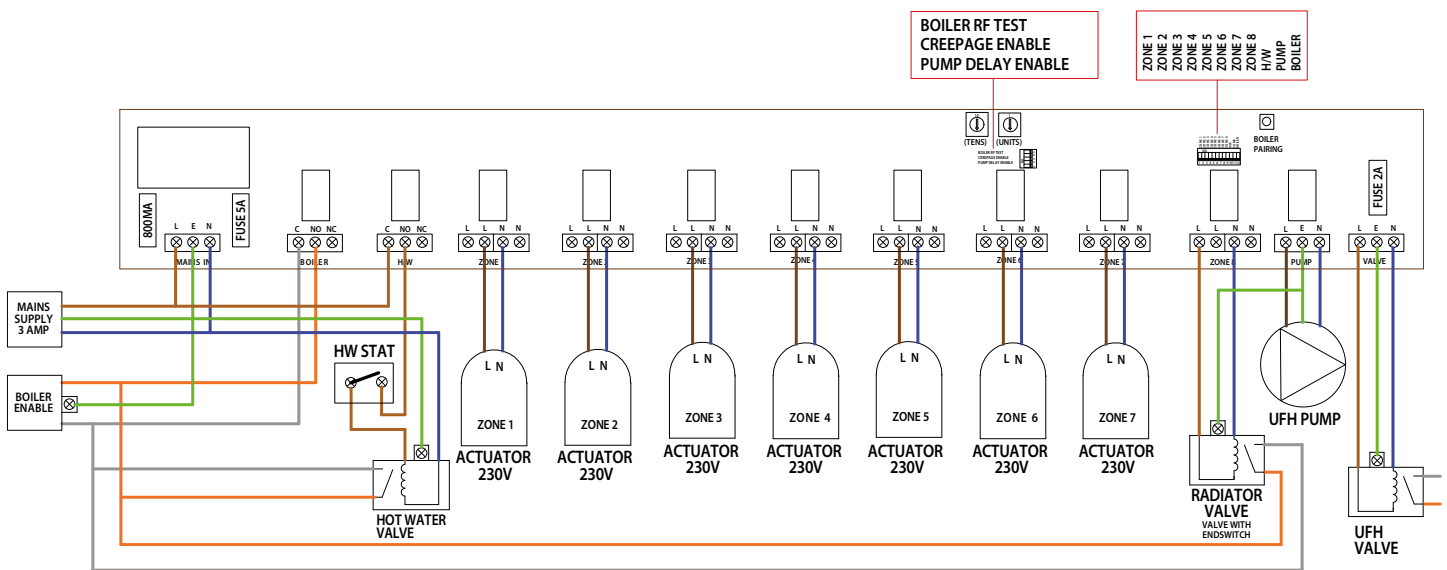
BOILER RF TEST
CREEPAGE ENABLE
PUMP DELAY ENABLE

ZONE 1
ZONE 2
ZONE 3
ZONE 4
ZONE 5
ZONE 6
ZONE 7
ZONE 8
H/W
PUMP
BOILER

(TENS) (UNITS)

BOILER RF TEST
CREEPAGE ENABLE
PUMP DELAY ENABLE

BOILER PAIRING

800MA
FUSE 5A
FUSE 2A

L E N
MAINS IN

C NO NC
BOILER

C NO NC
H/W

L L N N
ZONE 1

L L N N
ZONE 2

L L N N
ZONE 3

L L N N
ZONE 4

L L N N
ZONE 5

L L N N
ZONE 6

L L N N
ZONE 7

L L N N
ZONE 8

L E N
PUMP

L E N
VALVE

MAINS SUPPLY 3 AMP

BOILER ENABLE

HW STAT

L N
ZONE 1
ACTUATOR 230V

L N
ZONE 2
ACTUATOR 230V

L N
ZONE 3
ACTUATOR 230V

L N
ZONE 4
ACTUATOR 230V

L N
ZONE 5
ACTUATOR 230V

L N
ZONE 6
ACTUATOR 230V

L N
ZONE 7
ACTUATOR 230V

HOT WATER VALVE

UFH PUMP

RADIATOR VALVE
VALVE WITH ENDSWITCH

UFH VALVE